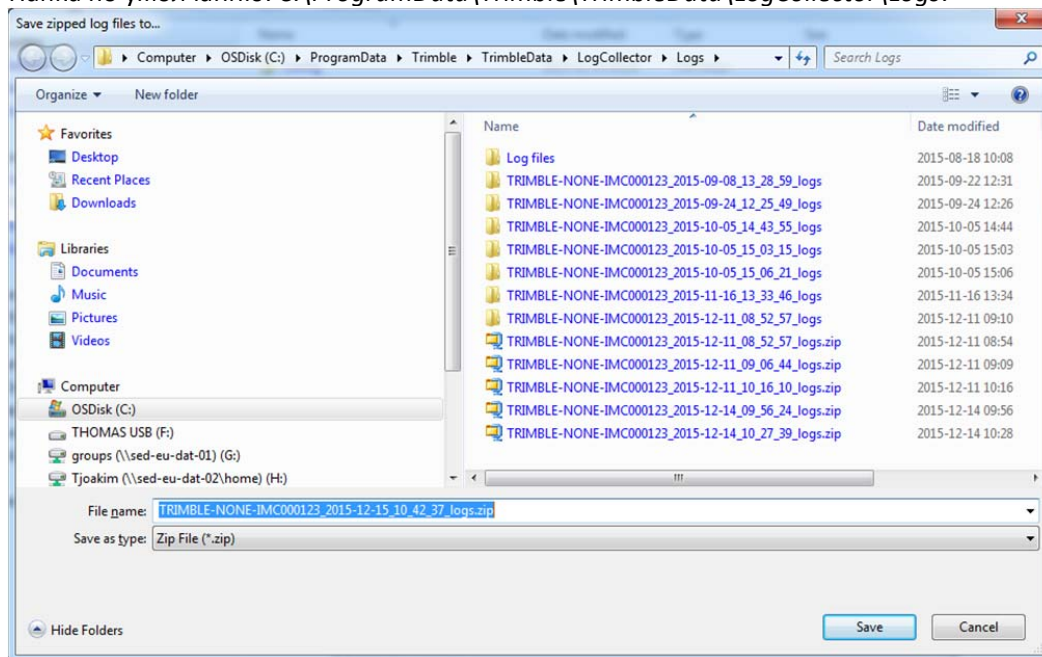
Save zipped log files to...

Computer ▸ OSDisk (C:) ▸ ProgramData ▸ Trimble ▸ TrimbleData ▸ LogCollector ▸ Logs ▸

Search Logs

Organize ▾ New folder

Favorites
Desktop
Recent Places
Downloads

Libraries
Documents
Music
Pictures
Videos

Computer
OSDisk (C:)
THOMAS USB (F:)
groups (\\sed-eu-dat-01) (G:)
Tjoakim (\\sed-eu-dat-02\home) (H:)

| Name | Date modified |
|---|---|
| Log files | 2015-08-18 10:08 |
| TRIMBLE-NONE-IMC000123_2015-09-08_13_28_59_logs | 2015-09-22 12:31 |
| TRIMBLE-NONE-IMC000123_2015-09-24_12_25_49_logs | 2015-09-24 12:26 |
| TRIMBLE-NONE-IMC000123_2015-10-05_14_43_55_logs | 2015-10-05 14:44 |
| TRIMBLE-NONE-IMC000123_2015-10-05_15_03_15_logs | 2015-10-05 15:03 |
| TRIMBLE-NONE-IMC000123_2015-10-05_15_06_21_logs | 2015-10-05 15:06 |
| TRIMBLE-NONE-IMC000123_2015-11-16_13_33_46_logs | 2015-11-16 13:34 |
| TRIMBLE-NONE-IMC000123_2015-12-11_08_52_57_logs | 2015-12-11 09:10 |
| TRIMBLE-NONE-IMC000123_2015-12-11_08_52_57_logs.zip | 2015-12-11 08:54 |
| TRIMBLE-NONE-IMC000123_2015-12-11_09_06_44_logs.zip | 2015-12-11 09:09 |
| TRIMBLE-NONE-IMC000123_2015-12-11_10_16_10_logs.zip | 2015-12-11 10:16 |
| TRIMBLE-NONE-IMC000123_2015-12-14_09_56_24_logs.zip | 2015-12-14 09:56 |
| TRIMBLE-NONE-IMC000123_2015-12-14_10_27_39_logs.zip | 2015-12-14 10:28 |

File name: TRIMBLE-NONE-IMC000123_2015-12-15_10_42_37_logs.zip
Save as type: Zip File (*.zip)

Hide Folders
Save
Cancel